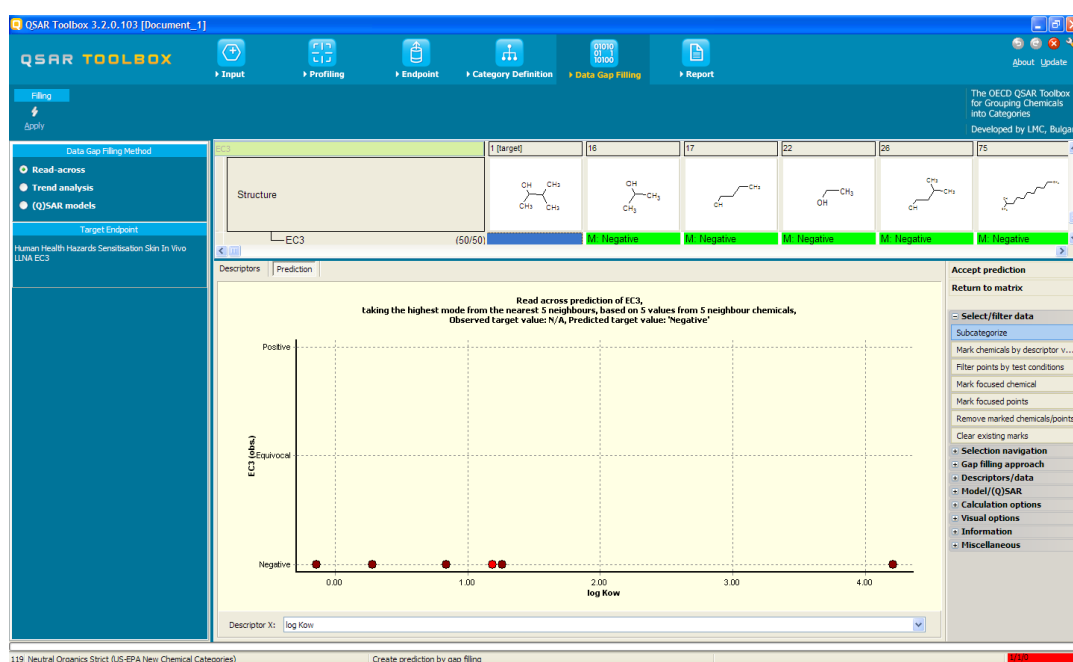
QSAR Toolbox 3.2.0.103 [Document_1]

QSAR TOOLBOX

Input
Profiling
Endpoint
Category Definition
Data Gap Filling
Report

About Update

Filling
Apply

The OECD QSAR Toolbox for Grouping Chemicals into Categories
Developed by LMC, Bulgaria

Data Gap Filling Method
Read-across
Trend analysis
(Q)SAR models

Target Endpoint
Human Health Hazards Sensitisation Skin In Vivo LLNA EC3

EC3
1 [target]
16
17
22
26
75

Structure
EC3 (50/50)

M: Negative
M: Negative
M: Negative
M: Negative
M: Negative

Descriptors
Prediction

Read across prediction of EC3,
taking the highest mode from the nearest 5 neighbours, based on 5 values from 5 neighbour chemicals,
Observed target value: N/A, Predicted target value: 'Negative'

Positive
Equivocal
Negative
EC3 (obs.)
0.00
1.00
2.00
3.00
4.00
log Kow

Descriptor X: log Kow

Accept prediction
Return to matrix
Select/filter data
Subcategorize
Mark chemicals by descriptor v...
Filter points by test conditions
Mark focused chemical
Mark focused points
Remove marked chemicals/points
Clear existing marks
Selection navigation
Gap filling approach
Descriptors/data
Model/(Q)SAR
Calculation options
Visual options
Information
Miscellaneous

119 Neutral Organics Strict (US-EPA New Chemical Categories)
Create prediction by gap filling